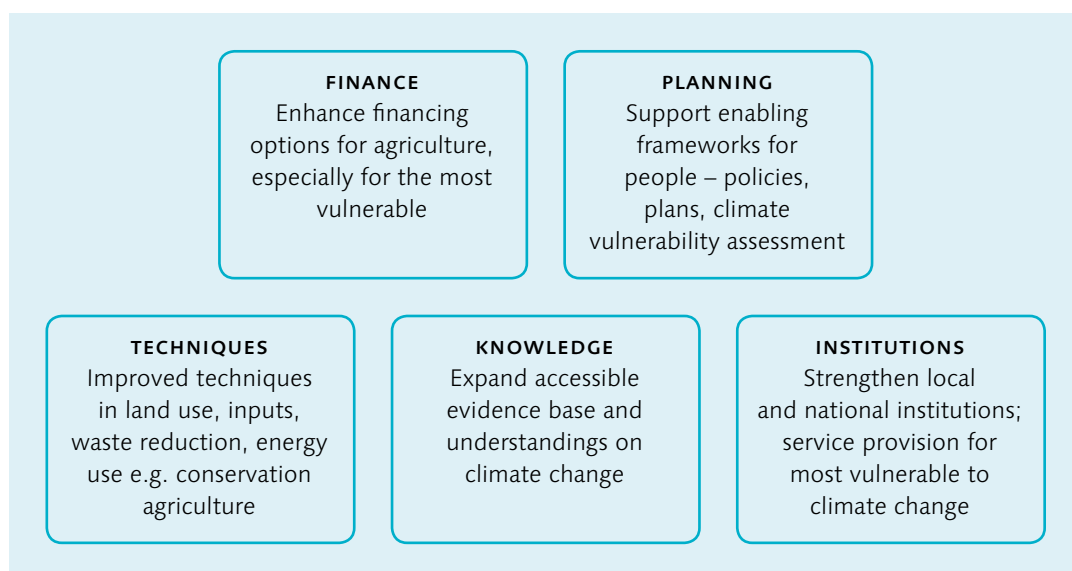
FINANCE
Enhance financing options for agriculture, especially for the most vulnerable

PLANNING
Support enabling frameworks for people – policies, plans, climate vulnerability assessment

TECHNIQUES
Improved techniques in land use, inputs, waste reduction, energy use e.g. conservation agriculture

KNOWLEDGE
Expand accessible evidence base and understandings on climate change

INSTITUTIONS
Strengthen local and national institutions; service provision for most vulnerable to climate change